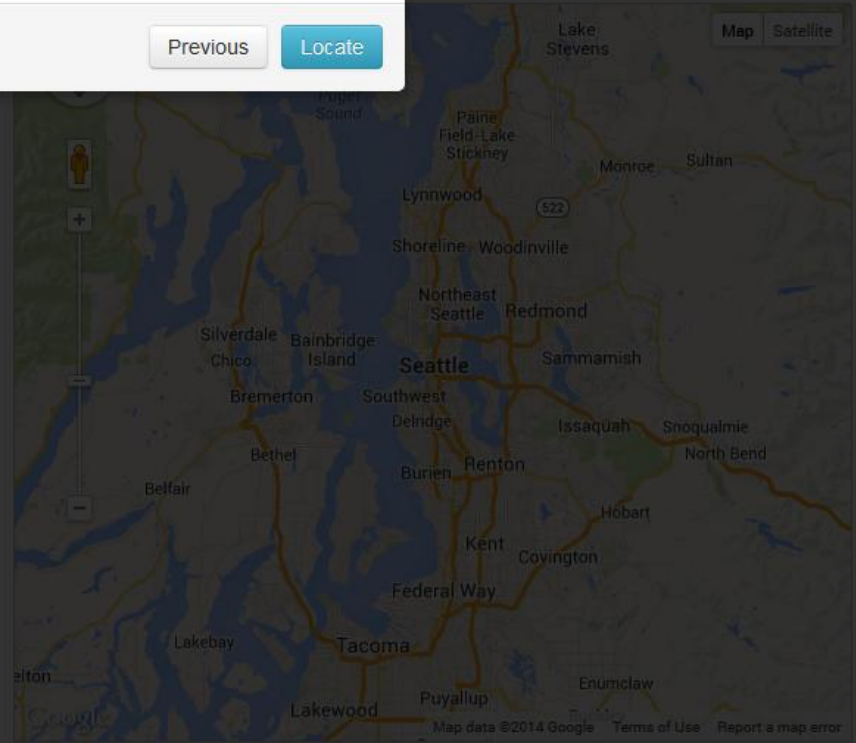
Previous Locate

Map Satellite

Lake Stevens

Puget Sound

Paine Field-Lake Stickney

Monroe Sultan

Lynnwood

522

Shoreline Woodinville

Northeast Seattle Redmond

Silverdale Bainbridge Island

Chico

Seattle

Sammamish

Bremerton Southwest

Delridge

Issaquah Snoqualmie

North Bend

Bethel

Burien Renton

Belfair

Hobart

Kent Covington

Federal Way

Lakebay

Tacoma

elton

Puyallup

Enumclaw

Lakewood

Google

Map data ©2014 Google Terms of Use Report a map error